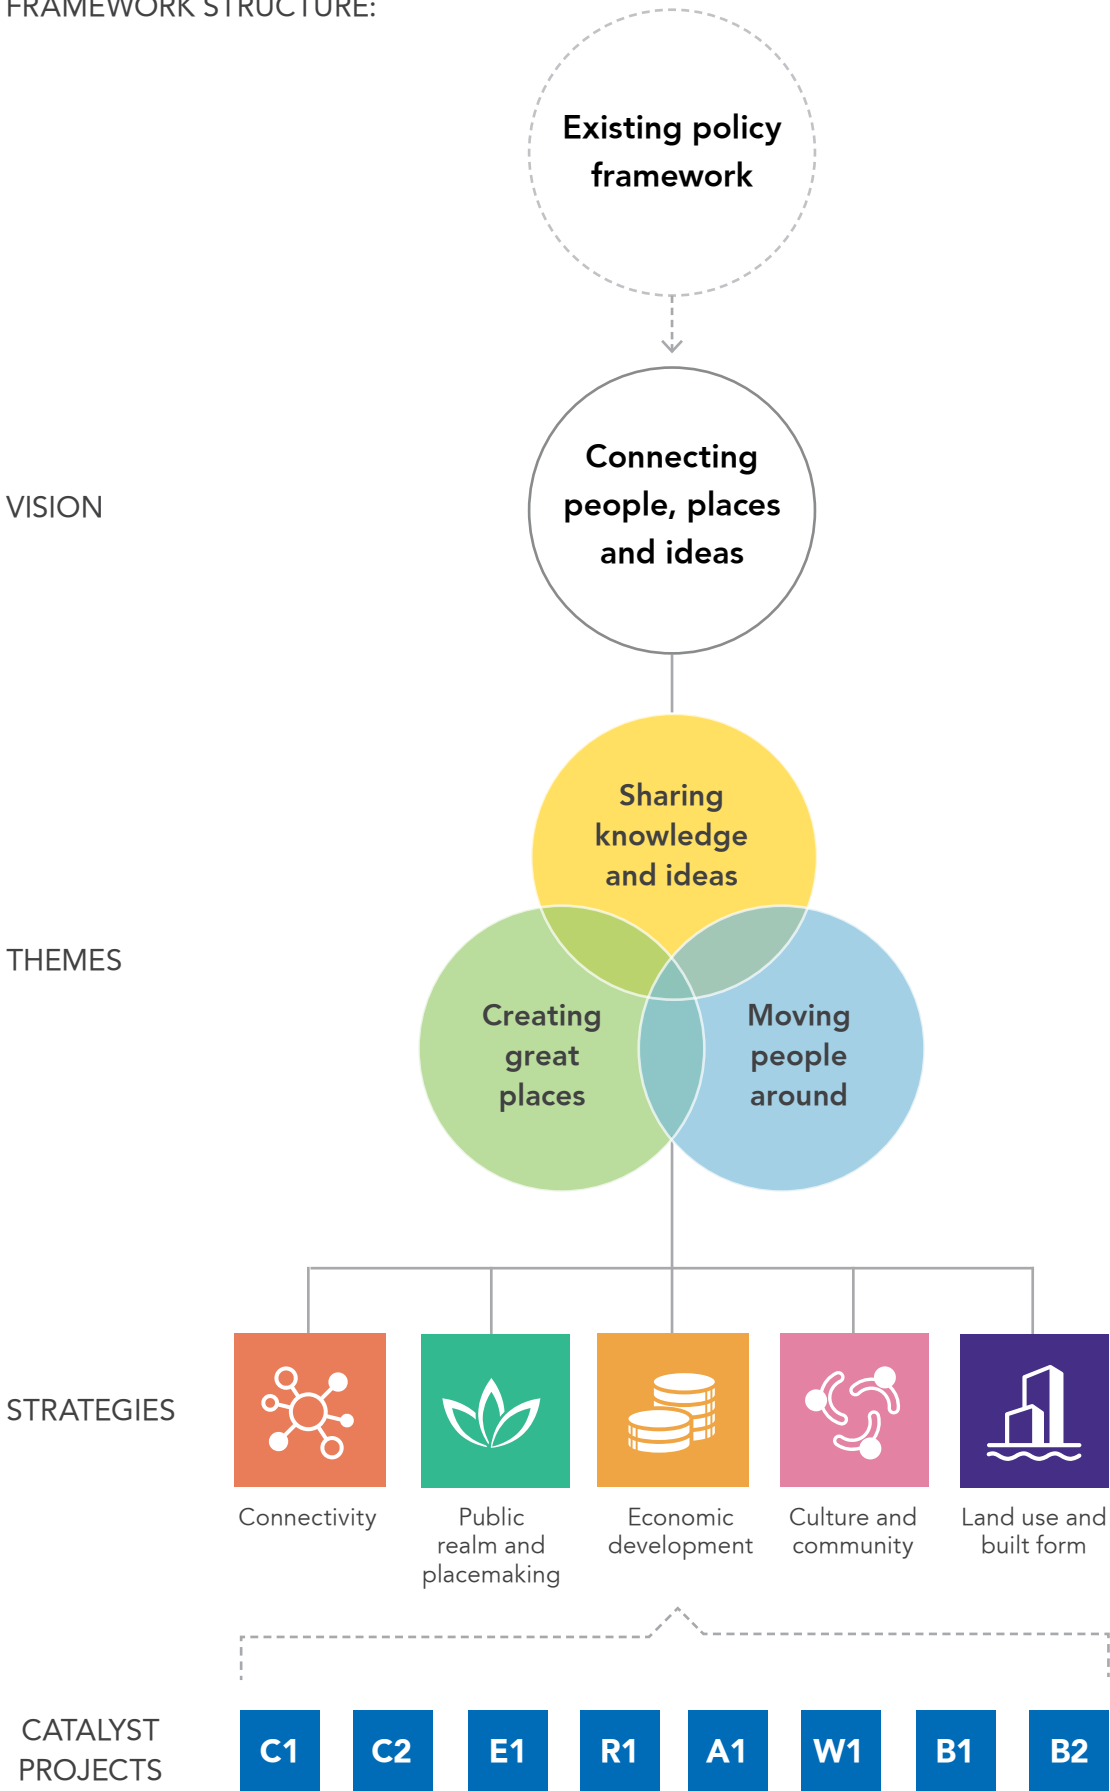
FRAMEWORK STRUCTURE:

Existing policy framework

VISION

Connecting people, places and ideas

THEMES

Sharing knowledge and ideas

Creating great places

Moving people around

STRATEGIES

Connectivity

Public realm and placemaking

Economic development

Culture and community

Land use and built form

CATALYST PROJECTS

C1 C2 E1 R1 A1 W1 B1 B2